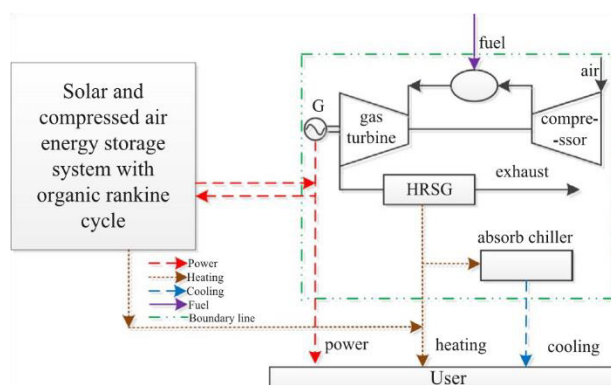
Solar and compressed air energy storage system with organic rankine cycle

fuel

air

G

gas turbine

compre-ssor

HRSG

exhaust

absorb chiller

Power
Heating
Cooling
Fuel
Boundary line

power

heating

cooling

User